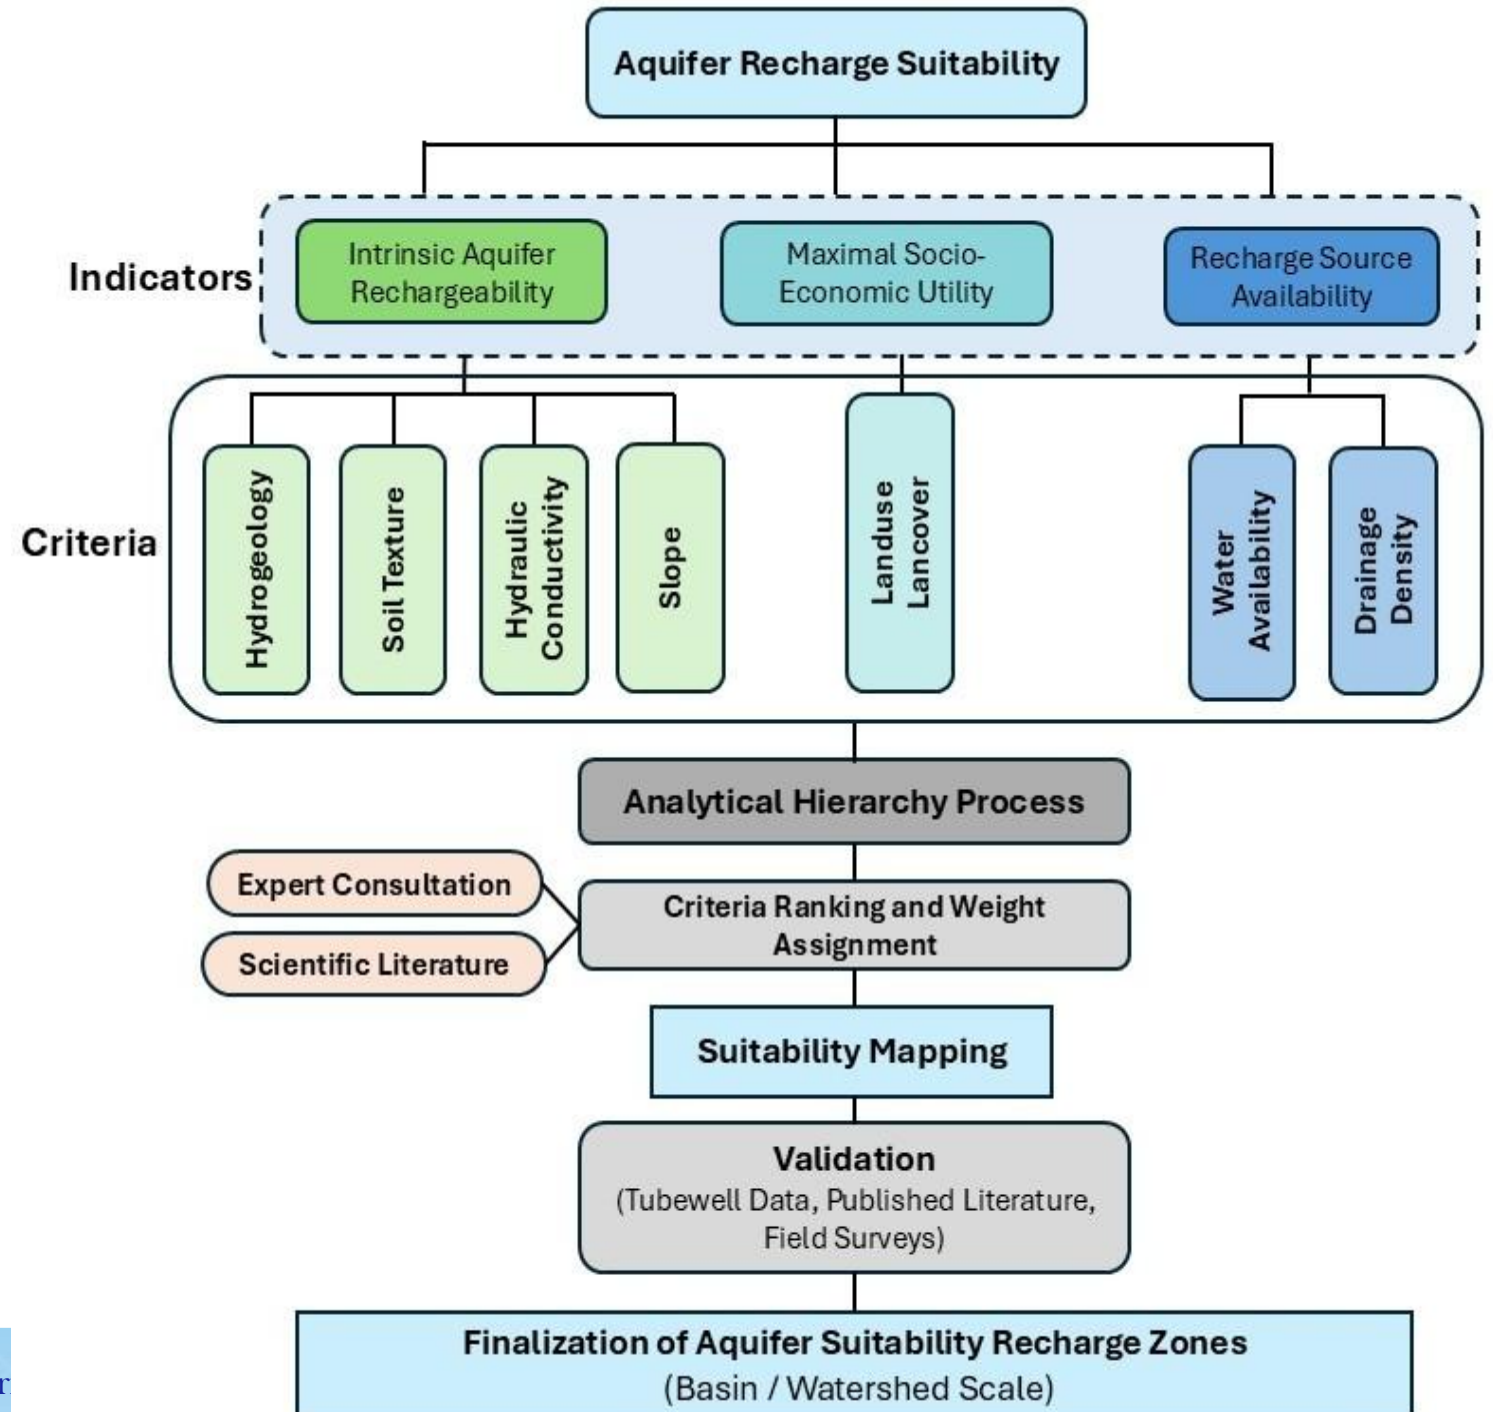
Aquifer Recharge Suitability

Indicators

Intrinsic Aquifer Rechargeability

Maximal Socio-Economic Utility

Recharge Source Availability

Criteria

Hydrogeology

Soil Texture

Hydraulic Conductivity

Slope

Landuse Lancover

Water Availability

Drainage Density

Analytical Hierarchy Process

Expert Consultation

Scientific Literature

Criteria Ranking and Weight Assignment

Suitability Mapping

Validation
(Tubewell Data, Published Literature, Field Surveys)

Finalization of Aquifer Suitability Recharge Zones
(Basin / Watershed Scale)

r